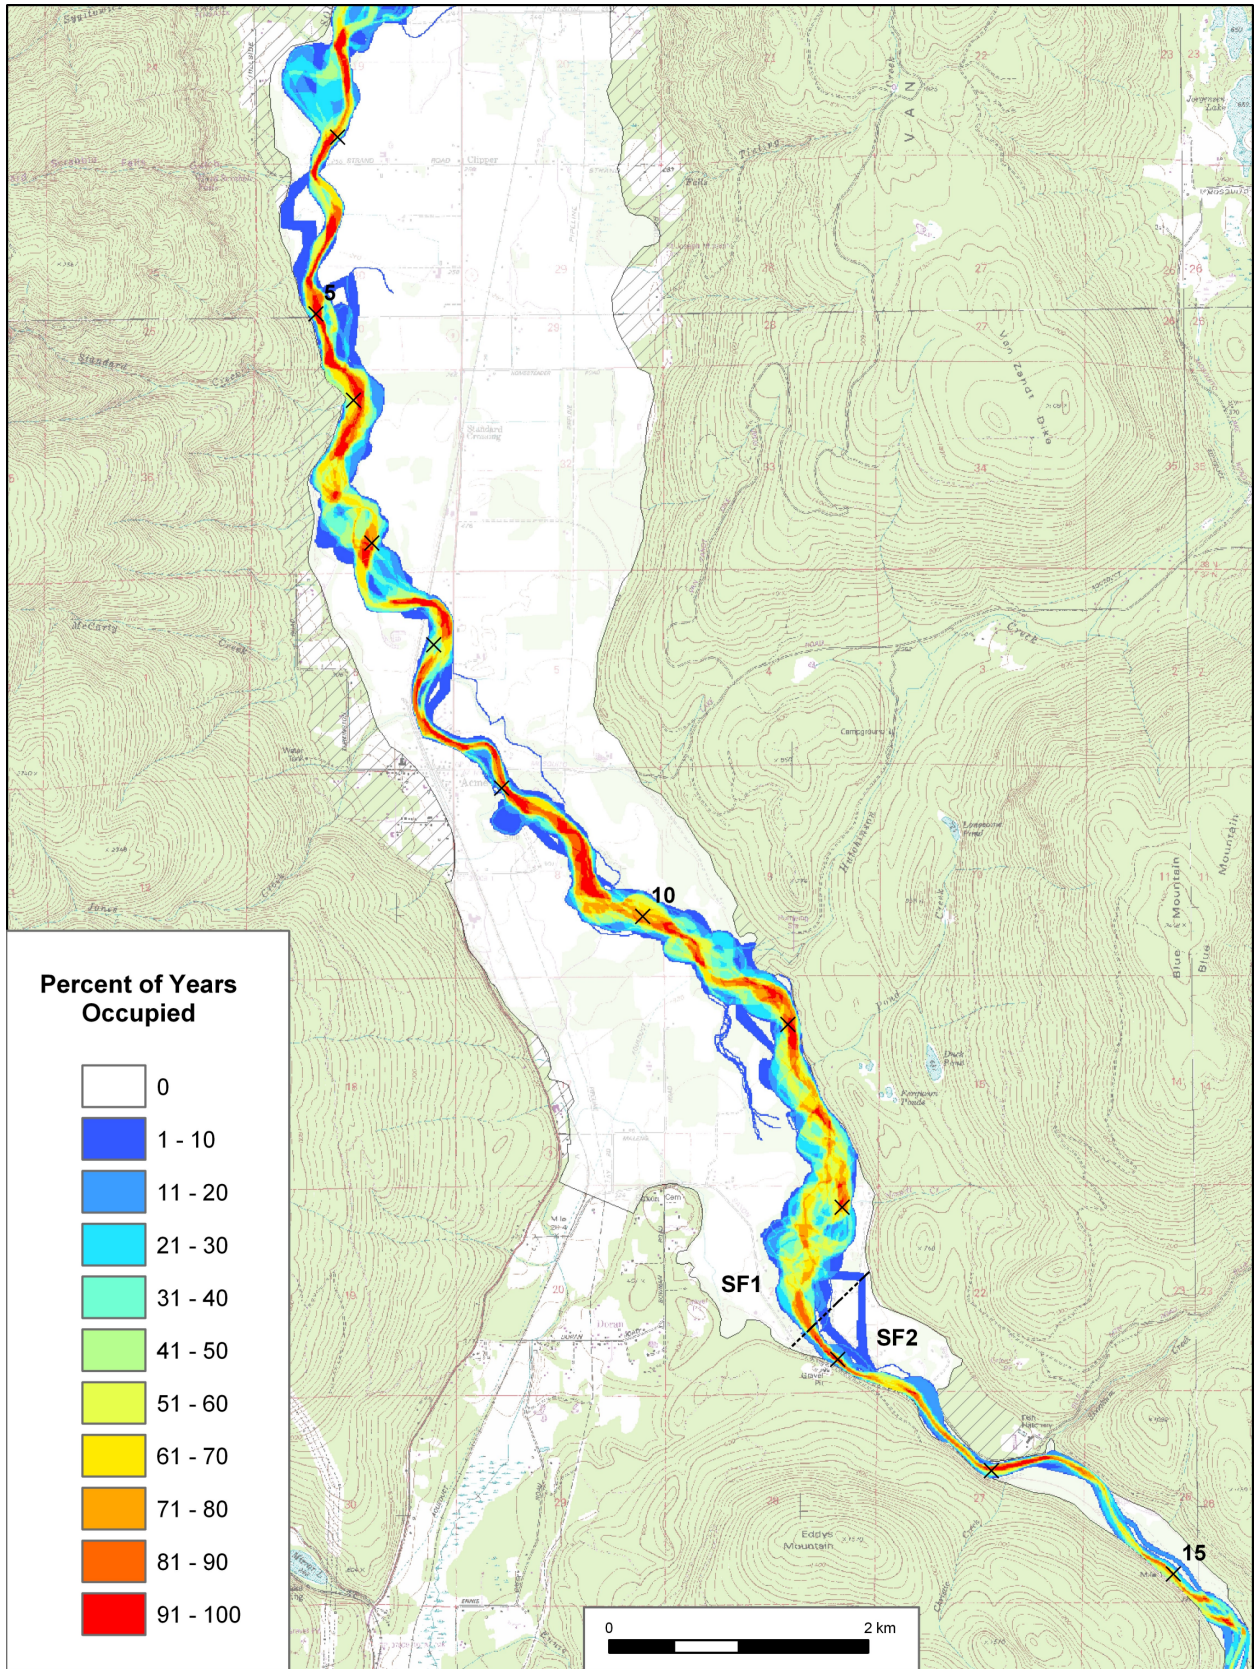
5

10

SF1

SF2

15

Percent of Years Occupied

0
1 - 10
11 - 20
21 - 30
31 - 40
41 - 50
51 - 60
61 - 70
71 - 80
81 - 90
91 - 100

0
2 km

Van Zandt Dike

Blue Mountain

Eddys Mountain

Standard Creek

McCarty Creek

Clipper

Acme